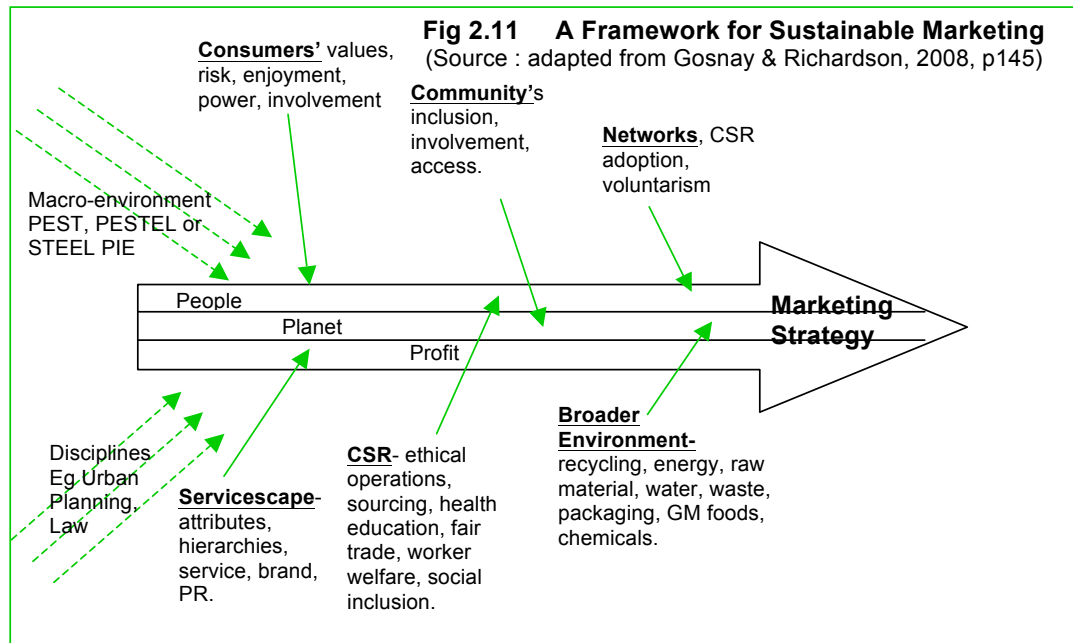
Fig 2.11 A Framework for Sustainable Marketing
(Source : adapted from Gosnay & Richardson, 2008, p145)

Consumers' values, risk, enjoyment, power, involvement

Community's inclusion, involvement, access.

Networks, CSR adoption, voluntarism

Macro-environment PEST, PESTEL or STEEL PIE

People

Planet

Profit

Marketing Strategy

Disciplines Eg Urban Planning, Law

Servicescape- attributes, hierarchies, service, brand, PR.

CSR- ethical operations, sourcing, health education, fair trade, worker welfare, social inclusion.

Broader Environment- recycling, energy, raw material, water, waste, packaging, GM foods, chemicals.